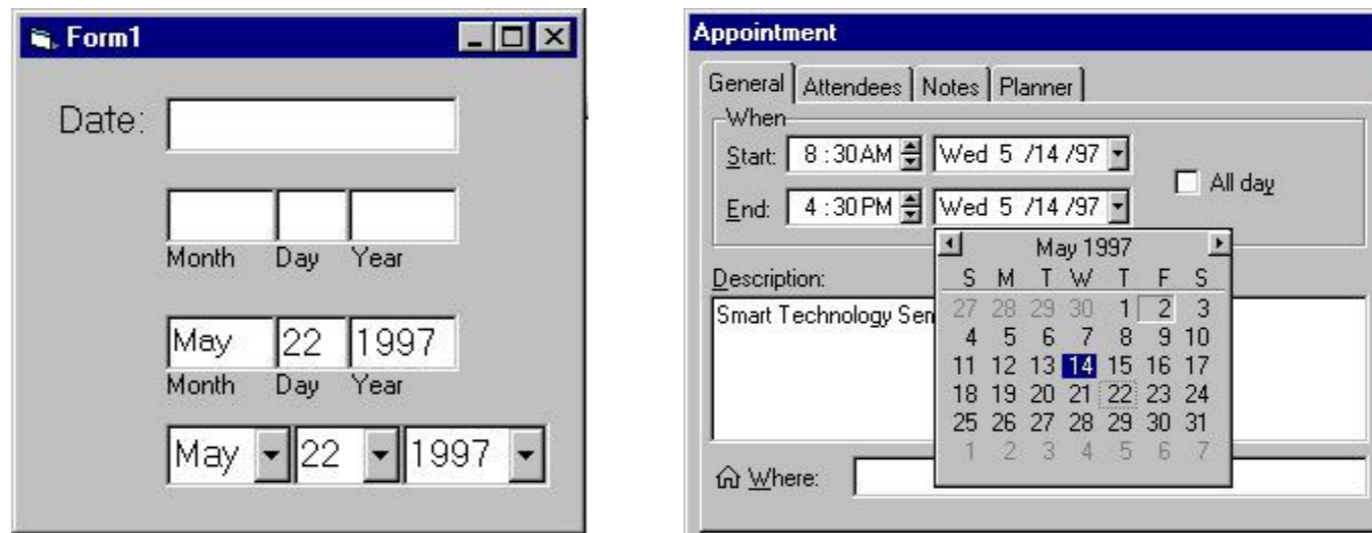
Form1

Date:

Month Day Year

May 22 1997
Month Day Year

May 22 1997

Appointment

General | Attendees | Notes | Planner

When
Start: 8 :30AM Wed 5 /14 /97
End: 4 :30PM Wed 5 /14 /97
All day

Description:
Smart Technology Sem

| S | M | T | W | T | F | S |
|---|---|---|---|---|---|---|
| 27 | 28 | 29 | 30 | 1 | 2 | 3 |
| 4 | 5 | 6 | 7 | 8 | 9 | 10 |
| 11 | 12 | 13 | 14 | 15 | 16 | 17 |
| 18 | 19 | 20 | 21 | 22 | 23 | 24 |
| 25 | 26 | 27 | 28 | 29 | 30 | 31 |
| 1 | 2 | 3 | 4 | 5 | 6 | 7 |

May 1997

Where: